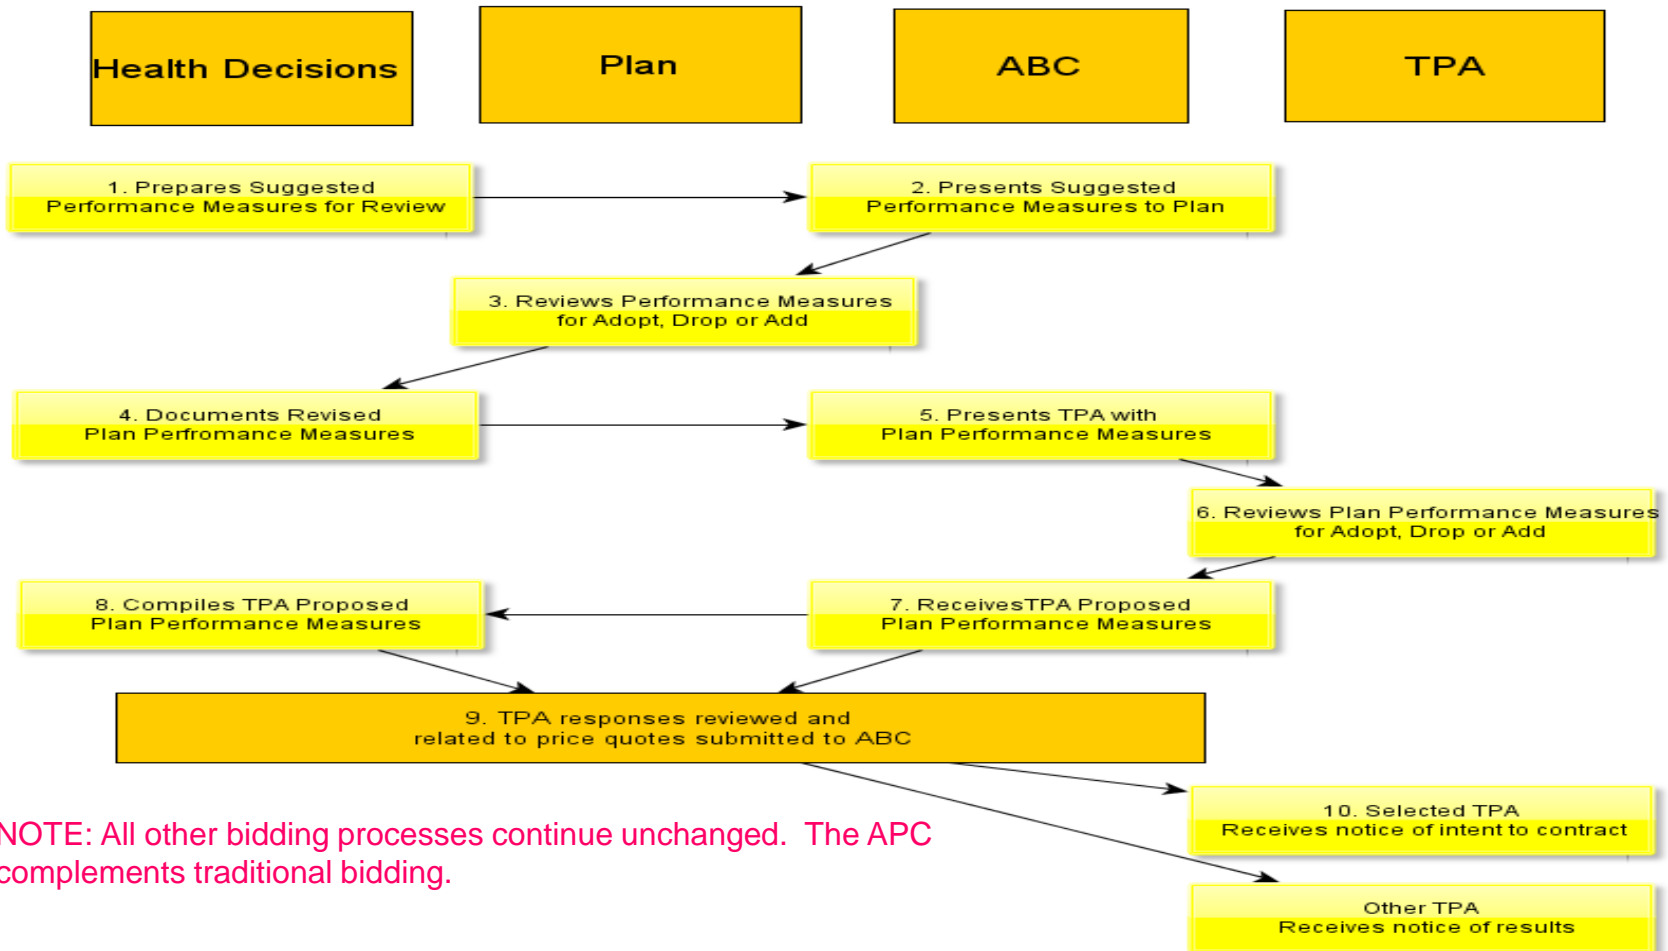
Health Decisions

Plan

ABC

TPA

1. Prepares Suggested Performance Measures for Review

2. Presents Suggested Performance Measures to Plan

3. Reviews Performance Measures for Adopt, Drop or Add

4. Documents Revised Plan Perfromance Measures

5. Presents TPA with Plan Performance Measures

6. Reviews Plan Performance Measures for Adopt, Drop or Add

8. Compiles TPA Proposed Plan Performance Measures

7. ReceivesTPA Proposed Plan Performance Measures

9. TPA responses reviewed and related to price quotes submitted to ABC

10. Selected TPA Receives notice of intent to contract

Other TPA Receives notice of results

NOTE: All other bidding processes continue unchanged. The APC complements traditional bidding.